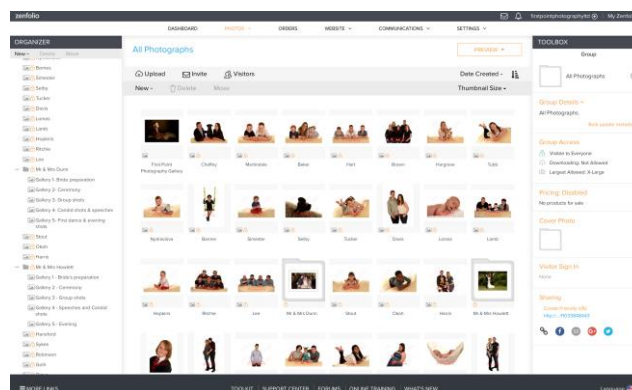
zenfolio

firstpointphotographyltd | My Zenfolio

DASHBOARD PHOTOS ORDERS WEBSITE COMMUNICATIONS SETTINGS

ORGANIZER
New Delete Move

Bernes
Simester
Selby
Tucker
Davis
Lomas
Lamb
Hopkins
Ritchie
Lee
Mr & Mrs Dunn
Gallery 1 - Bride preparation
Gallery 2 - Ceremony
Gallery 3 - Group shots
Gallery 4 - Candid shots & speeches
Gallery 5 - First dance & evening shots
Stout
Olesh
Hume
Mr & Mrs Howlett
Gallery 1 - Bride's preparation
Gallery 2 - Ceremony
Gallery 3 - Group shots
Gallery 4 - Speeches and Candid shots
Gallery 5 - Evening
Hansford
Sykes
Robinson
Gush

All Photographs

PREVIEW

Upload Invite Visitors
Date Created
New Delete Move
Thumbnail Size

FirstPoint Photography Gallery
Chidley
Montebello
Baker
Hart
Brown
Hargrave
Tullo
Applecroce
Bonner
Simester
Selby
Tucker
Davis
Lomas
Lamb
Hopkins
Ritchie
Lee
Mr & Mrs Dunn
Stout
Olesh
Hearn
Mr & Mrs Howlett

TOOLBOX
Group
All Photographs

Group Details
All Photographs
Add public details

Group Access
Visible to Everyone
Downloading: Not Allowed
Largest Allowed: X-Large

Pricing: Disabled
No products for sale

Cover Photo

Visitor Sign-In
None

Sharing
Current share URL
http://...

MORE LINKS
TOOLKIT SUPPORT CENTER FORUMS ONLINE TRAINING WHAT'S NEW
Language